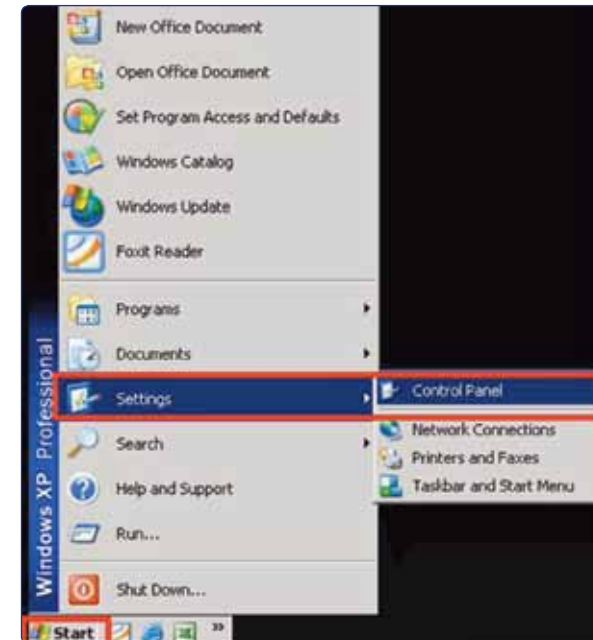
New Office Document
Open Office Document
Set Program Access and Defaults
Windows Catalog
Windows Update
Foxit Reader
Programs
Documents
Settings
Control Panel
Network Connections
Printers and Faxes
Taskbar and Start Menu
Search
Help and Support
Run...
Shut Down...
Windows XP Professional
Start
»